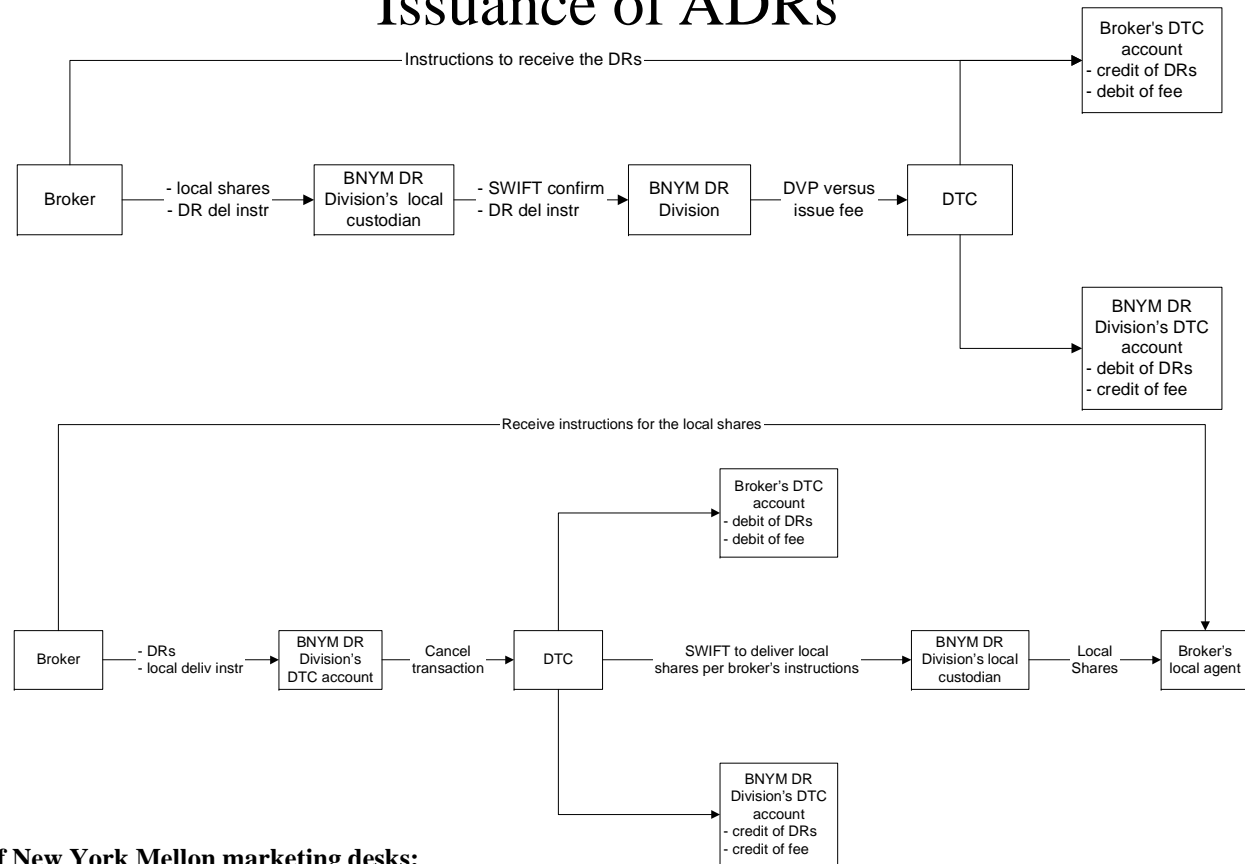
Issuance of ADRs

Instructions to receive the DRs

Broker's DTC account
- credit of DRs
- debit of fee

Broker

- local shares
- DR del instr

BNYM DR Division's local custodian

- SWIFT confirm
- DR del instr

BNYM DR Division

DVP versus issue fee

DTC

BNYM DR Division's DTC account
- debit of DRs
- credit of fee

Receive instructions for the local shares

Broker's DTC account
- debit of DRs
- debit of fee

Broker

- DRs
- local deliv instr

BNYM DR Division's DTC account

Cancel transaction

DTC

SWIFT to deliver local shares per broker's instructions

BNYM DR Division's local custodian

Local Shares

Broker's local agent

BNYM DR Division's DTC account
- credit of DRs
- credit of fee

f New York Mellon marketing desks: